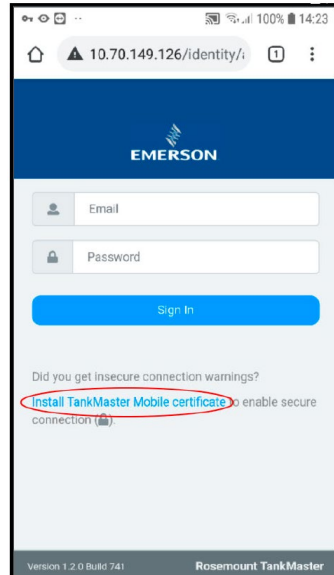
100% 14:23

10.70.149.126/identity/

1

EMERSON

Email

Password

Sign In

Did you get insecure connection warnings?

Install TankMaster Mobile certificate to enable secure connection ( ).

Version 1.2.0 Build 741

Rosemount TankMaster